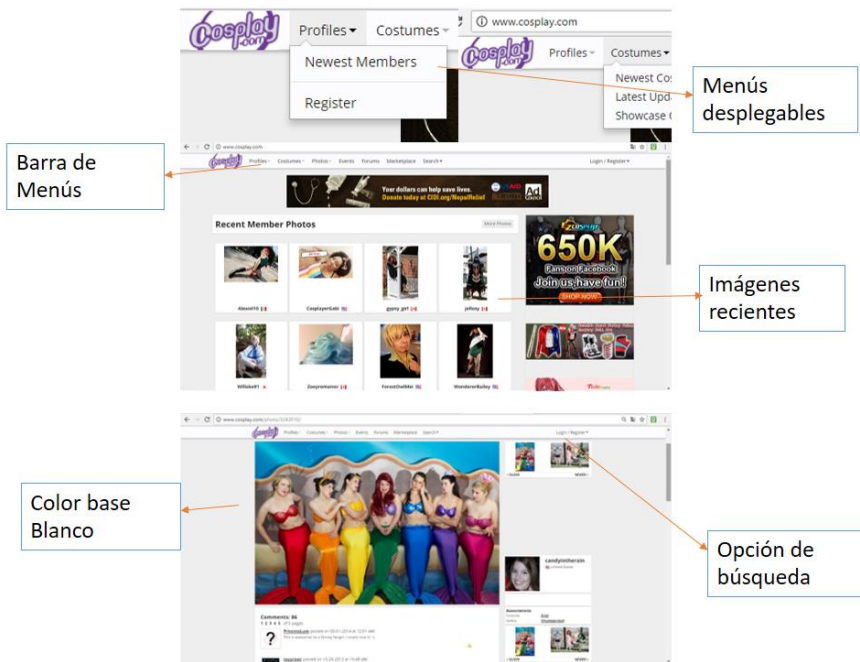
Cosplay.com Profiles Costumes

Newest Members

Register

www.cosplay.com

Cosplay.com Profiles Costumes

Newest Cos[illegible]

Latest Upd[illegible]

Showcase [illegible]

Menús desplegables

Barra de Menús

www.cosplay.com

Profiles Costumes Photos Events Forums Marketplace Search

Login / Register

Your dollars can help save lives. Donate today at CIDI.org/NepalRelief

Ad Council

Recent Member Photos

More Photos

Abazel10

CosplayerGabi

gypsy_girl

jellosy

Wiflake91

Zoeyromanov

ForestOwlMei

WandererBailey

650K Fans on Facebook Join us, have fun! SHOP NOW

Imágenes recientes

Color base Blanco

Opción de búsqueda

candyintherain

Comments: 86

PrincessLoon

?